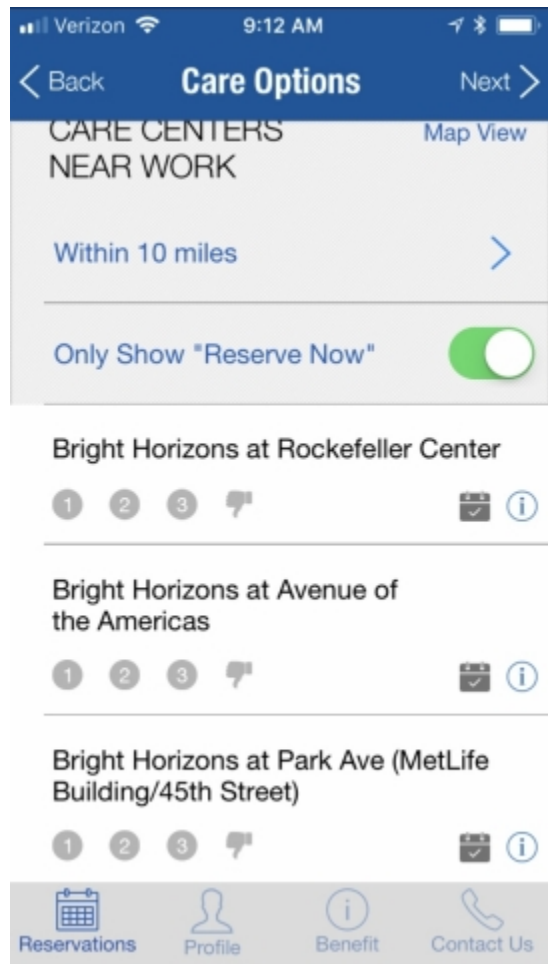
Verizon 9:12 AM

< Back Care Options Next >

CARE CENTERS NEAR WORK

Map View

Within 10 miles >

Only Show "Reserve Now"

Bright Horizons at Rockefeller Center

1 2 3

Bright Horizons at Avenue of the Americas

1 2 3

Bright Horizons at Park Ave (MetLife Building/45th Street)

1 2 3

Reservations Profile Benefit Contact Us